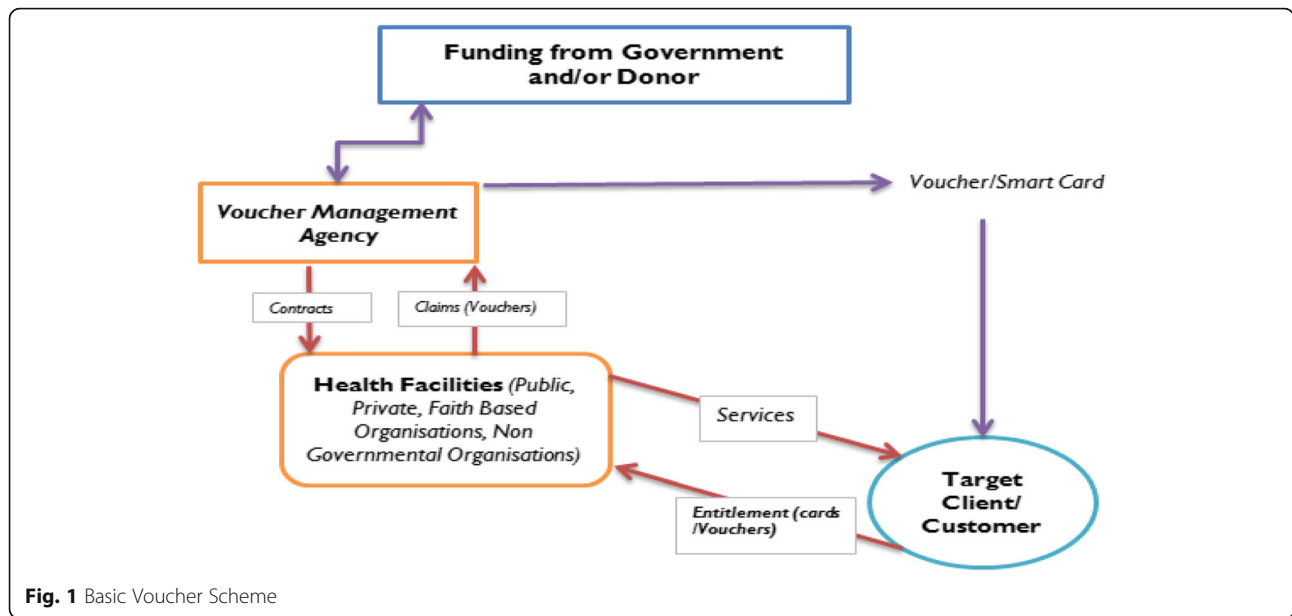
Funding from Government and/or Donor

Voucher Management Agency

Voucher/Smart Card

Contracts

Claims (Vouchers)

Health Facilities (Public, Private, Faith Based Organisations, Non Governmental Organisations)

Services

Target Client/ Customer

Entitlement (cards /Vouchers)

Fig. 1 Basic Voucher Scheme